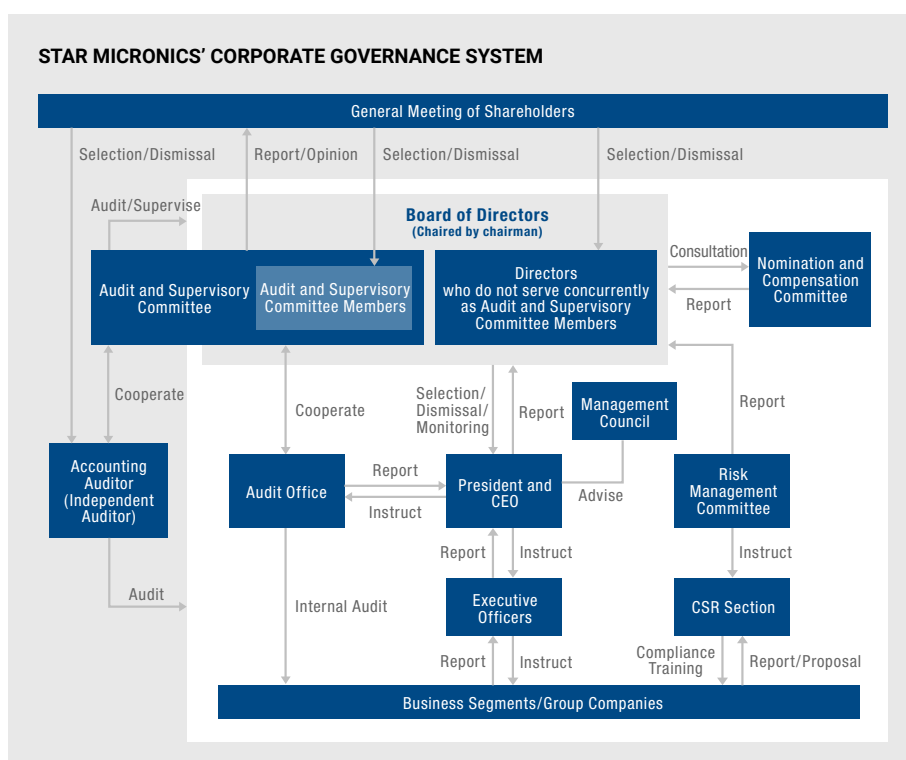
STAR MICRONICS' CORPORATE GOVERNANCE SYSTEM

General Meeting of Shareholders

Selection/Dismissal

Report/Opinion

Selection/Dismissal

Selection/Dismissal

Audit/Supervise

Board of Directors
(Chaired by chairman)

Audit and Supervisory Committee

Audit and Supervisory Committee Members

Directors who do not serve concurrently as Audit and Supervisory Committee Members

Consultation

Report

Nomination and Compensation Committee

Cooperate

Cooperate

Selection/ Dismissal/ Monitoring

Report

Management Council

Report

Accounting Auditor (Independent Auditor)

Audit Office

Report

Instruct

President and CEO

Advise

Risk Management Committee

Report

Instruct

Instruct

Audit

Internal Audit

Executive Officers

CSR Section

Report

Instruct

Compliance Training

Report/Proposal

Business Segments/Group Companies